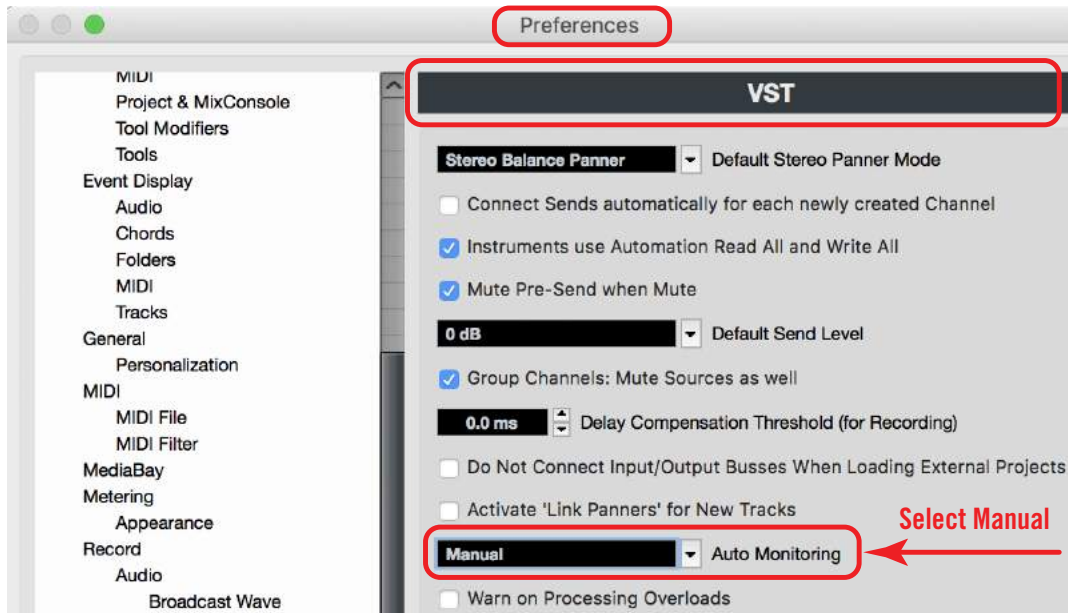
Preferences

MIDI
Project & MixConsole
Tool Modifiers
Tools
Event Display
Audio
Chords
Folders
MIDI
Tracks
General
Personalization
MIDI
MIDI File
MIDI Filter
MediaBay
Metering
Appearance
Record
Audio
Broadcast Wave

VST

Stereo Balance Panner Default Stereo Panner Mode

Connect Sends automatically for each newly created Channel

Instruments use Automation Read All and Write All

Mute Pre-Send when Mute

0 dB Default Send Level

Group Channels: Mute Sources as well

0.0 ms Delay Compensation Threshold (for Recording)

Do Not Connect Input/Output Busses When Loading External Projects

Activate 'Link Panners' for New Tracks

Select Manual

Manual Auto Monitoring

Warn on Processing Overloads